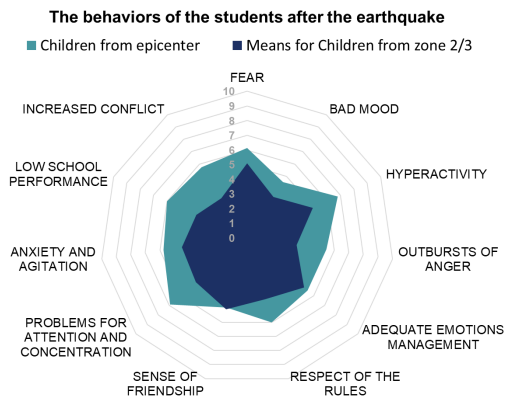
The behaviors of the students after the earthquake

Children from epicenter
Means for Children from zone 2/3

FEAR
10
9
8
7
6
5
4
3
2
1
0
BAD MOOD
HYPERACTIVITY
OUTBURSTS OF ANGER
ADEQUATE EMOTIONS MANAGEMENT
RESPECT OF THE RULES
SENSE OF FRIENDSHIP
PROBLEMS FOR ATTENTION AND CONCENTRATION
ANXIETY AND AGITATION
LOW SCHOOL PERFORMANCE
INCREASED CONFLICT